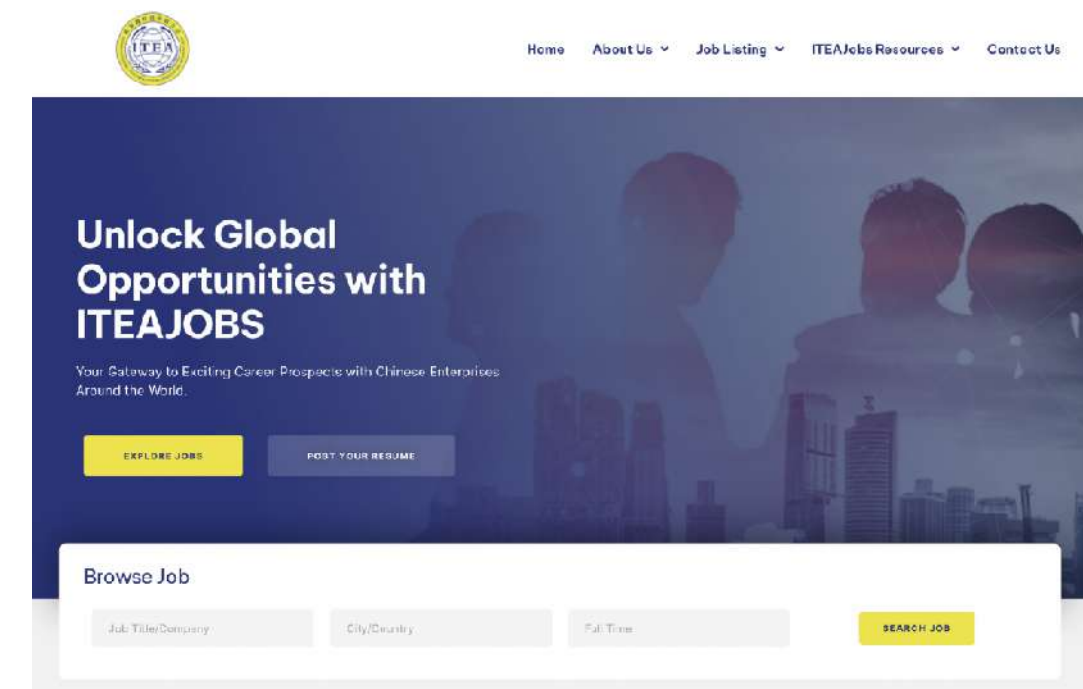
ITEA

Home About Us Job Listing ITEAJobs Resources Contact Us

Unlock Global Opportunities with ITEAJOBS

Your Gateway to Exciting Career Prospects with Chinese Enterprises Around the World.

EXPLORE JOBS

POST YOUR RESUME

Browse Job

Job Title/Company

City/Country

Full Time

SEARCH JOB